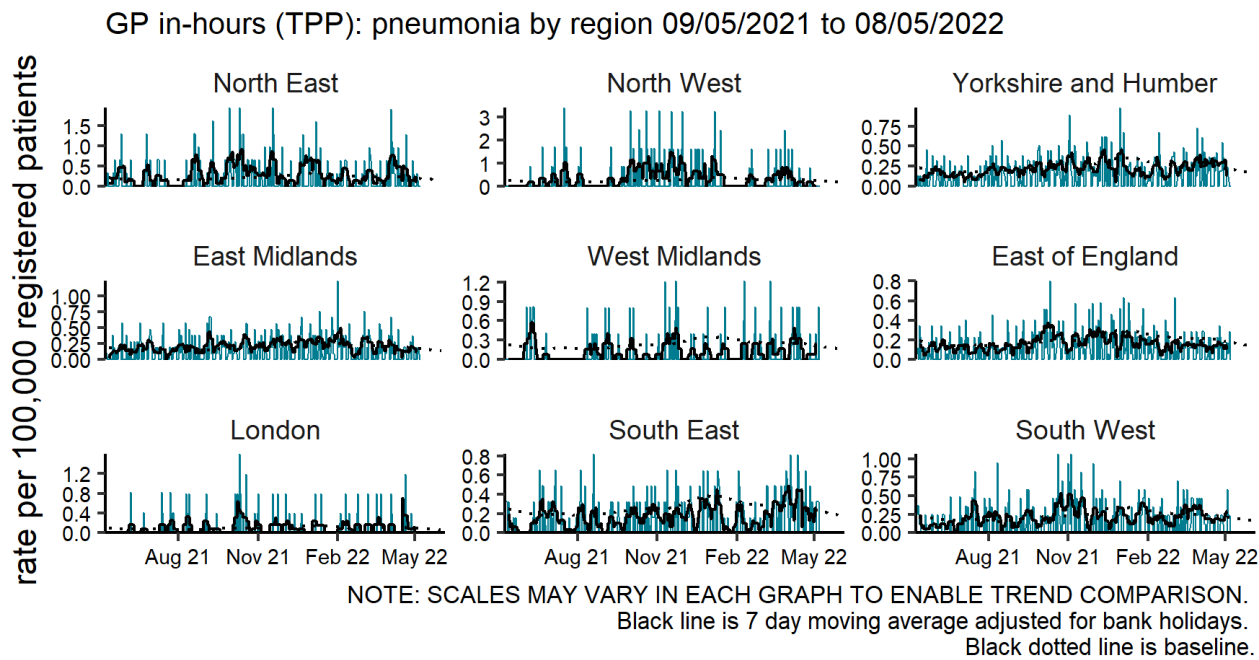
GP in-hours (TPP): pneumonia by region 09/05/2021 to 08/05/2022

rate per 100,000 registered patients

North East
1.5
1.0
0.5
0.0

North West
3
2
1
0

Yorkshire and Humber
0.75
0.50
0.25
0.00

East Midlands
1.00
0.75
0.50
0.25
0.00

West Midlands
1.2
0.9
0.6
0.3
0.0

East of England
0.8
0.6
0.4
0.2
0.0

London
1.2
0.8
0.4
0.0

South East
0.8
0.6
0.4
0.2
0.0

South West
1.00
0.75
0.50
0.25
0.00

Aug 21 Nov 21 Feb 22 May 22
Aug 21 Nov 21 Feb 22 May 22
Aug 21 Nov 21 Feb 22 May 22

NOTE: SCALES MAY VARY IN EACH GRAPH TO ENABLE TREND COMPARISON.
Black line is 7 day moving average adjusted for bank holidays.
Black dotted line is baseline.